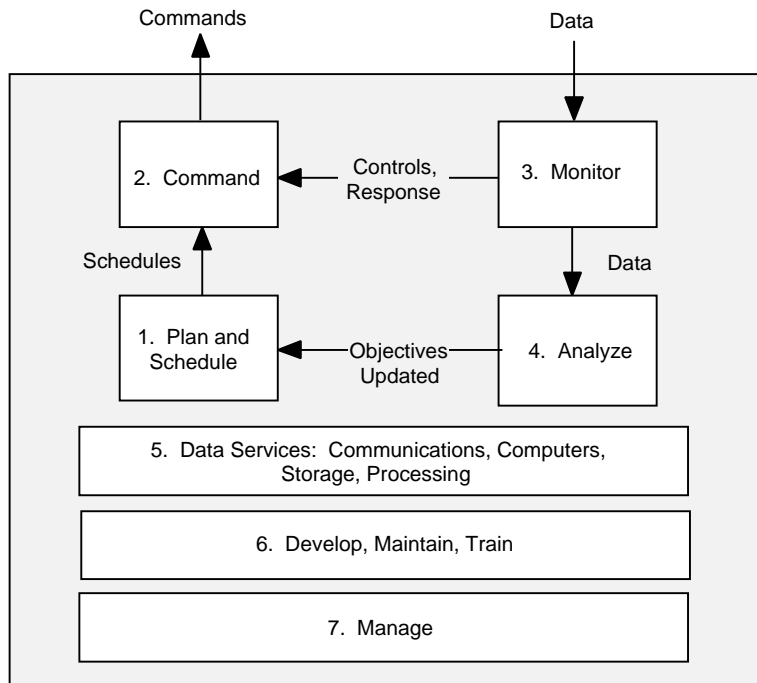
Commands

Data

2. Command

Controls, Response

3. Monitor

Schedules

Data

1. Plan and Schedule

Objectives Updated

4. Analyze

5. Data Services: Communications, Computers, Storage, Processing

6. Develop, Maintain, Train

7. Manage